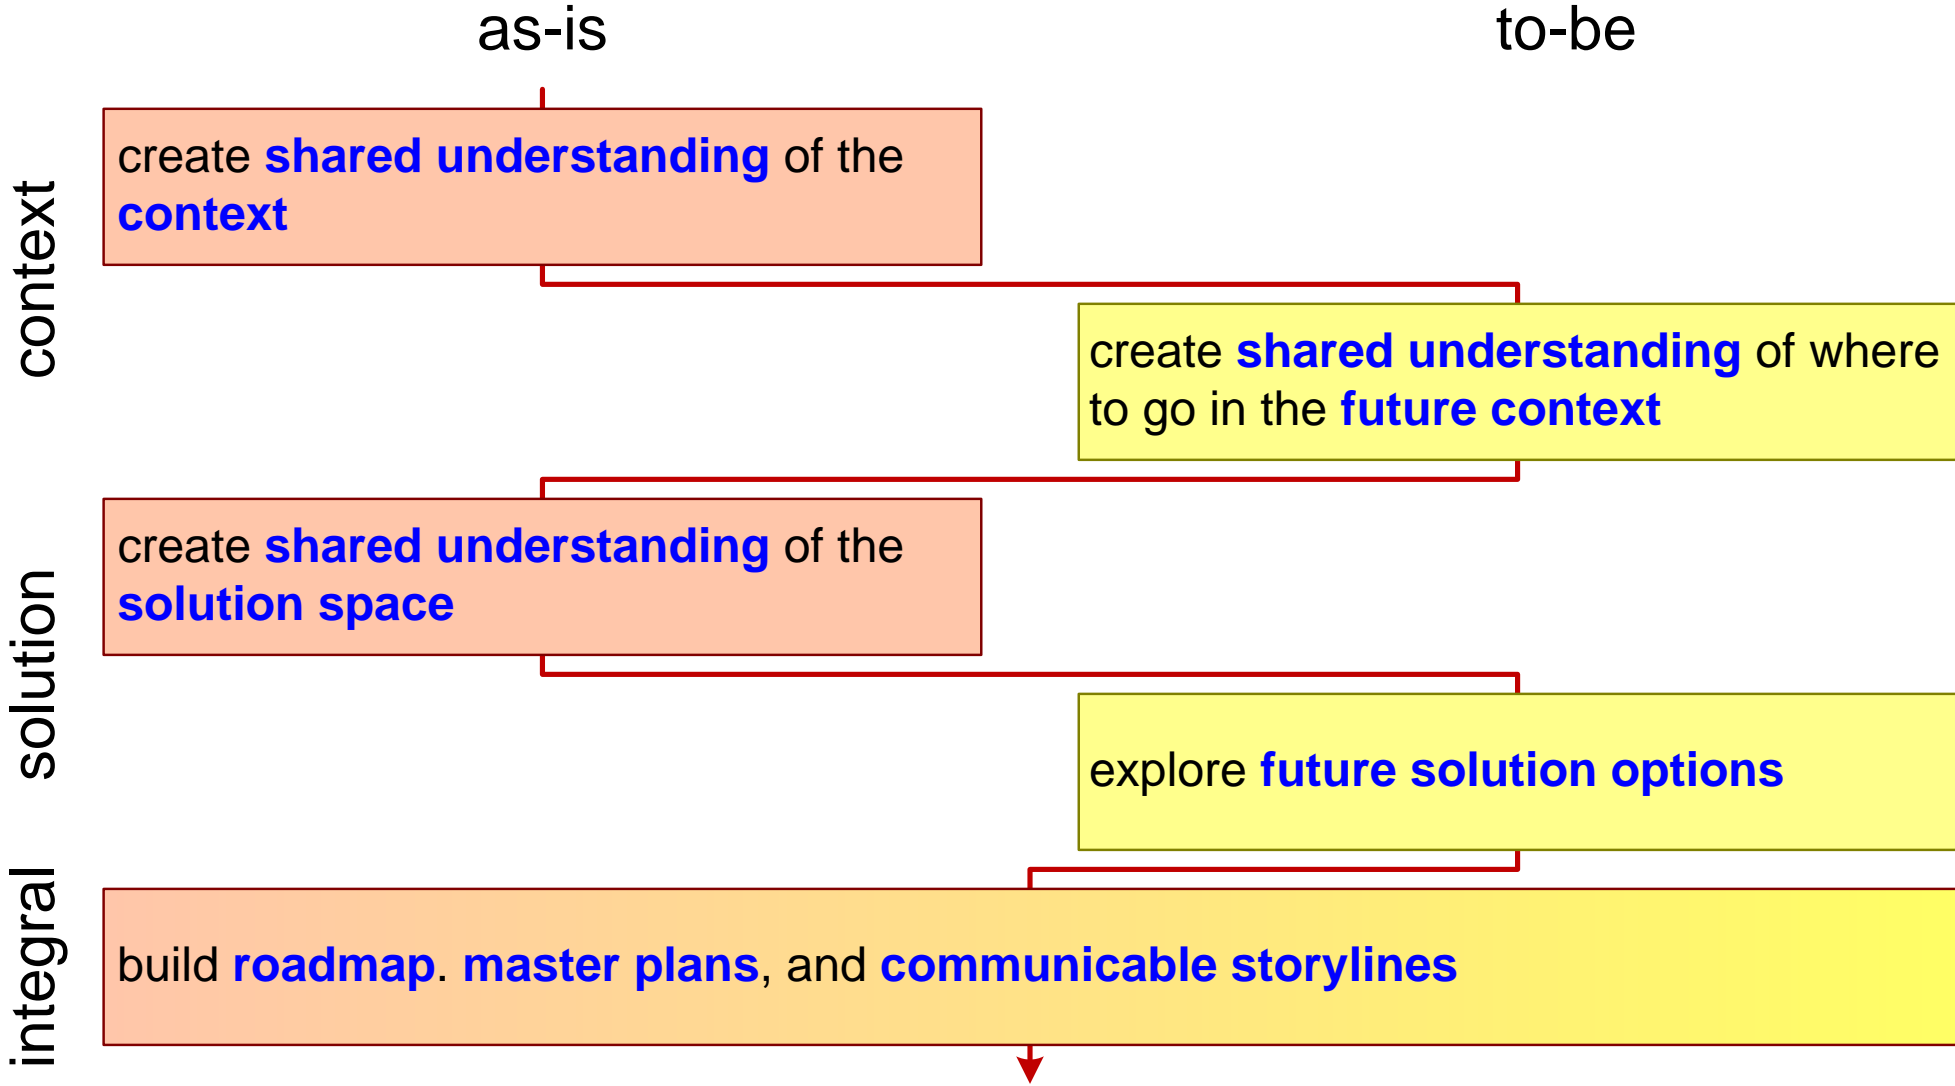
as-is

to-be

context

solution

integral

create shared understanding of the context

create shared understanding of where to go in the future context

create shared understanding of the solution space

explore future solution options

build roadmap. master plans, and communicable storylines